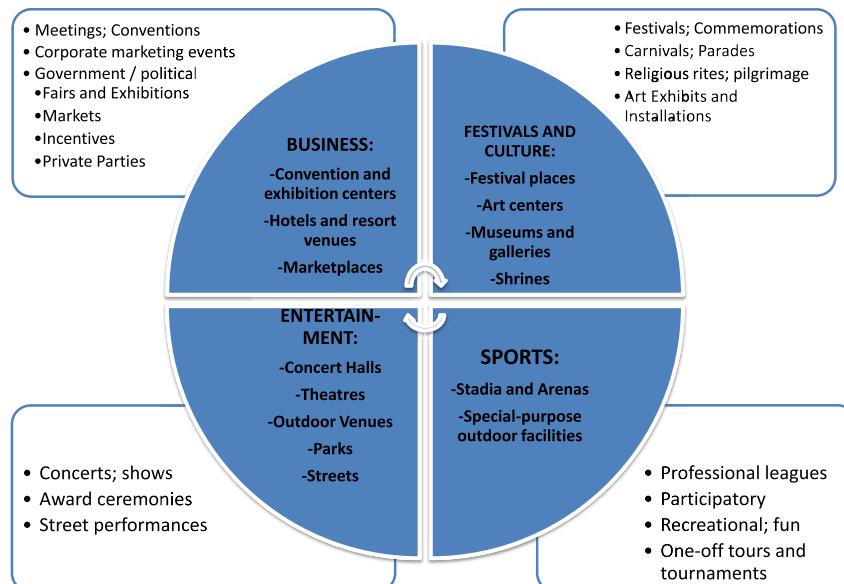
• Meetings; Conventions
• Corporate marketing events
• Government / political
•Fairs and Exhibitions
•Markets
•Incentives
•Private Parties

• Festivals; Commemorations
• Carnivals; Parades
• Religious rites; pilgrimage
• Art Exhibits and Installations

BUSINESS:
-Convention and exhibition centers
-Hotels and resort venues
-Marketplaces

FESTIVALS AND CULTURE:
-Festival places
-Art centers
-Museums and galleries
-Shrines

ENTERTAIN-MENT:
-Concert Halls
-Theatres
-Outdoor Venues
-Parks
-Streets

SPORTS:
-Stadia and Arenas
-Special-purpose outdoor facilities

• Concerts; shows
• Award ceremonies
• Street performances

• Professional leagues
• Participatory
• Recreational; fun
• One-off tours and tournaments